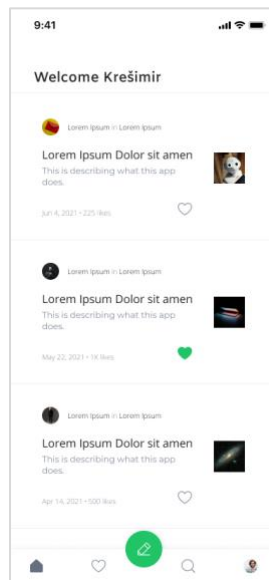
9:41

Welcome Krešimir

Lorem Ipsum in Lorem Ipsum

Lorem Ipsum Dolor sit amen

This is describing what this app does.

Jun 4, 2021 • 225 likes

Lorem Ipsum in Lorem Ipsum

Lorem Ipsum Dolor sit amen

This is describing what this app does.

May 22, 2021 • 1K likes

Lorem Ipsum in Lorem Ipsum

Lorem Ipsum Dolor sit amen

This is describing what this app does.

Apr 14, 2021 • 500 likes